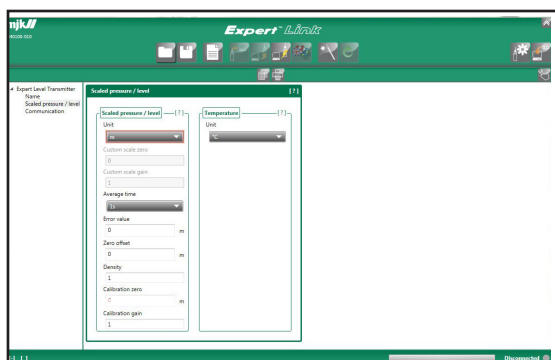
njk
Expert Link
Expert Level Transmitter
Name
Scaled pressure / level
Communication
Scaled pressure / level
[?]
Scaled pressure / level
[?]
Unit
m
Custom scale zero
0
Custom scale gain
1
Average time
1s
Error value
0
m
Zero offset
0
m
Density
1
Calibration zero
0
m
Calibration gain
1
Temperature
[?]
Unit
°C
Disconnected